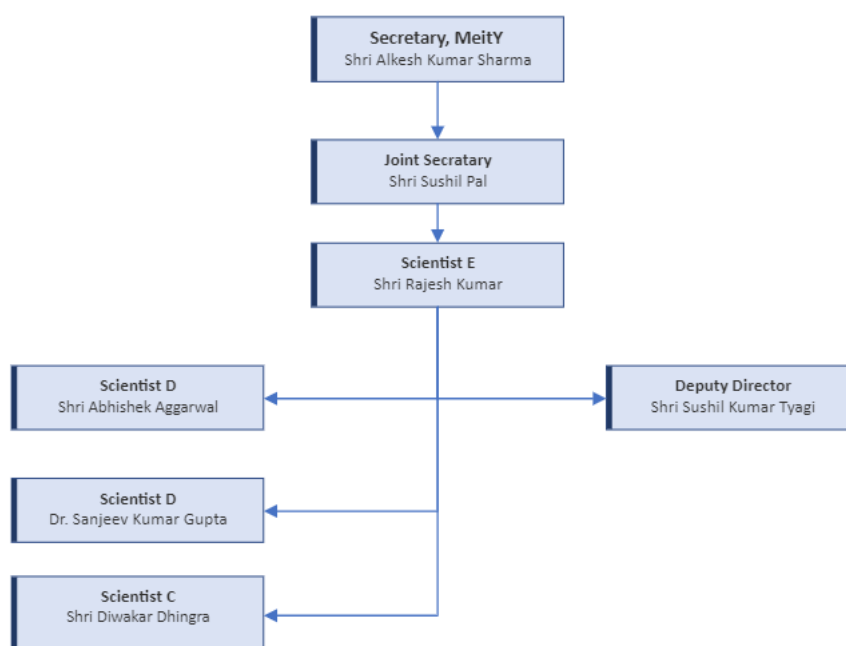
Secretary, MeitY
Shri Alkesh Kumar Sharma

Joint Secratary
Shri Sushil Pal

Scientist E
Shri Rajesh Kumar

Scientist D
Shri Abhishek Aggarwal

Deputy Director
Shri Sushil Kumar Tyagi

Scientist D
Dr. Sanjeev Kumar Gupta

Scientist C
Shri Diwakar Dhingra